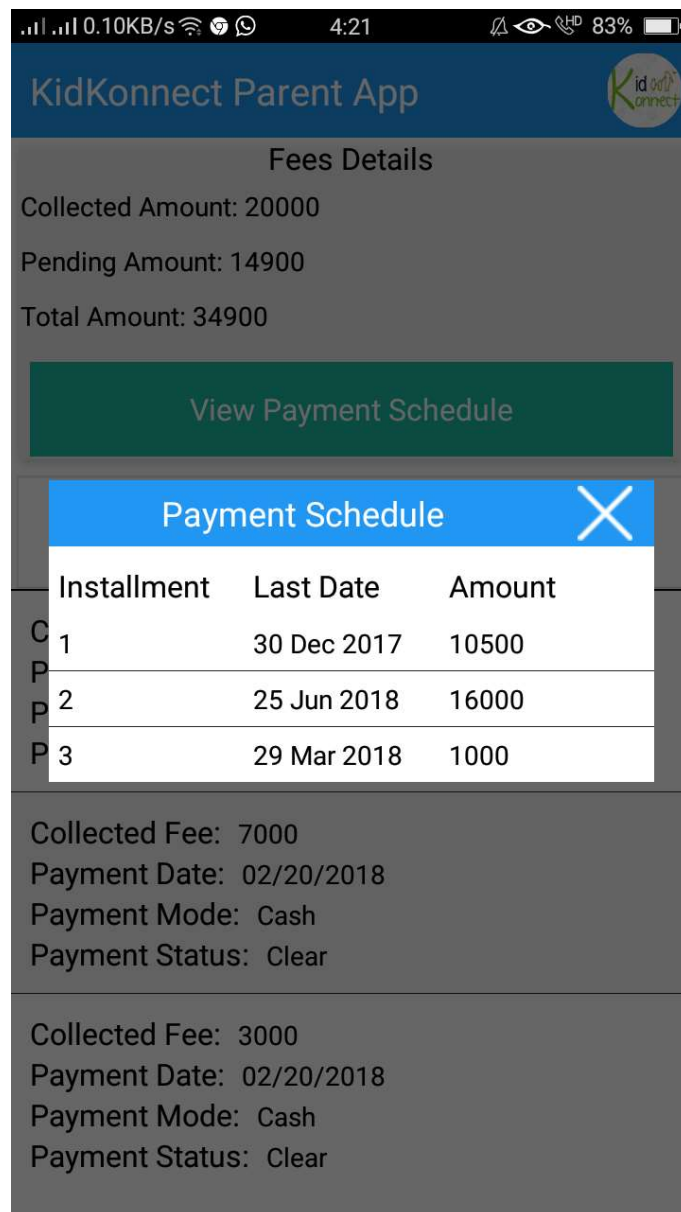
0.10KB/s 4:21 HD 83%

KidKonnect Parent App

Kid Konnect

Fees Details

Collected Amount: 20000

Pending Amount: 14900

Total Amount: 34900

View Payment Schedule

Payment Schedule

| Installment | Last Date | Amount |
|---|---|---|
| 1 | 30 Dec 2017 | 10500 |
| 2 | 25 Jun 2018 | 16000 |
| 3 | 29 Mar 2018 | 1000 |

C
P
P
P

Collected Fee: 7000
Payment Date: 02/20/2018
Payment Mode: Cash
Payment Status: Clear

Collected Fee: 3000
Payment Date: 02/20/2018
Payment Mode: Cash
Payment Status: Clear